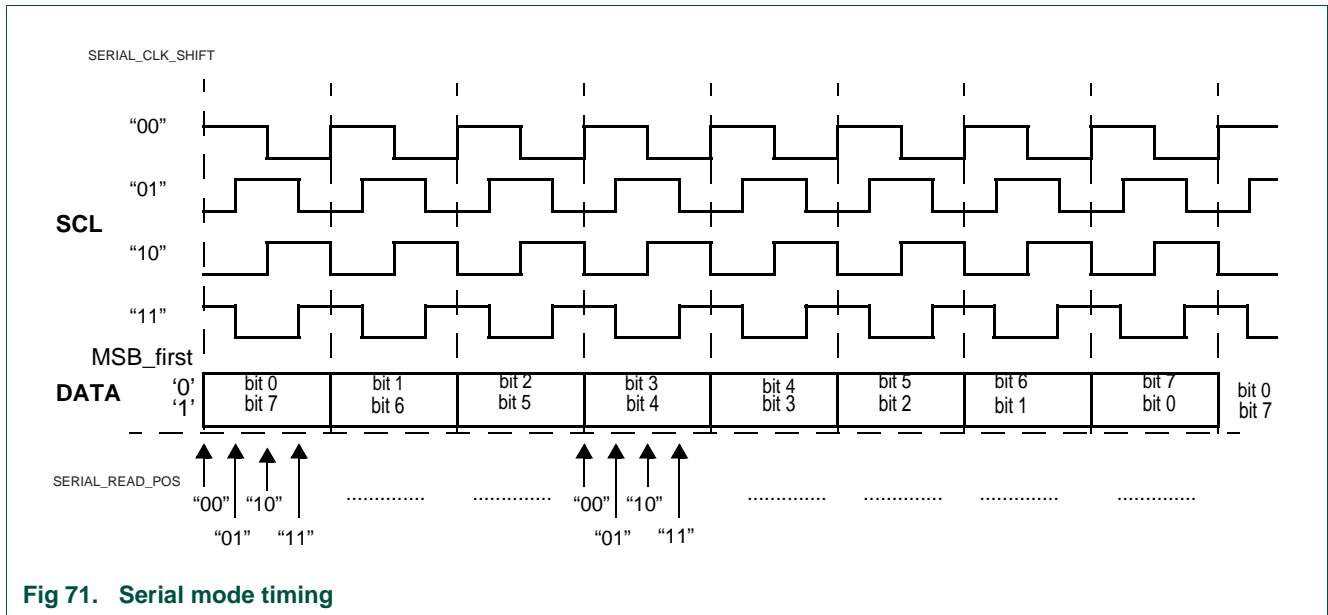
SERIAL_CLK_SHIFT

“00”

“01”

SCL

“10”

“11”

MSB_first

DATA ‘0’ ‘1’

| bit 0 bit 7 | bit 1 bit 6 | bit 2 bit 5 | bit 3 bit 4 | bit 4 bit 3 | bit 5 bit 2 | bit 6 bit 1 | bit 7 bit 0 |
|---|---|---|---|---|---|---|---|

bit 0 bit 7

SERIAL_READ_POS

“00” “10” ............. ............. “00” “10” ............. ............. ............. .............

“01” “11” “01” “11”

Fig 71. Serial mode timing